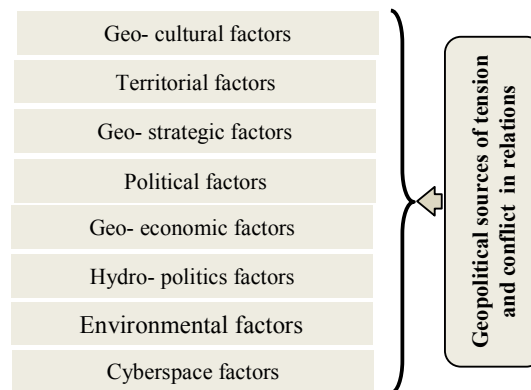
Geo- cultural factors

Territorial factors

Geo- strategic factors

Political factors

Geo- economic factors

Hydro- politics factors

Environmental factors

Cyberspace factors

Geopolitical sources of tension and conflict in relations